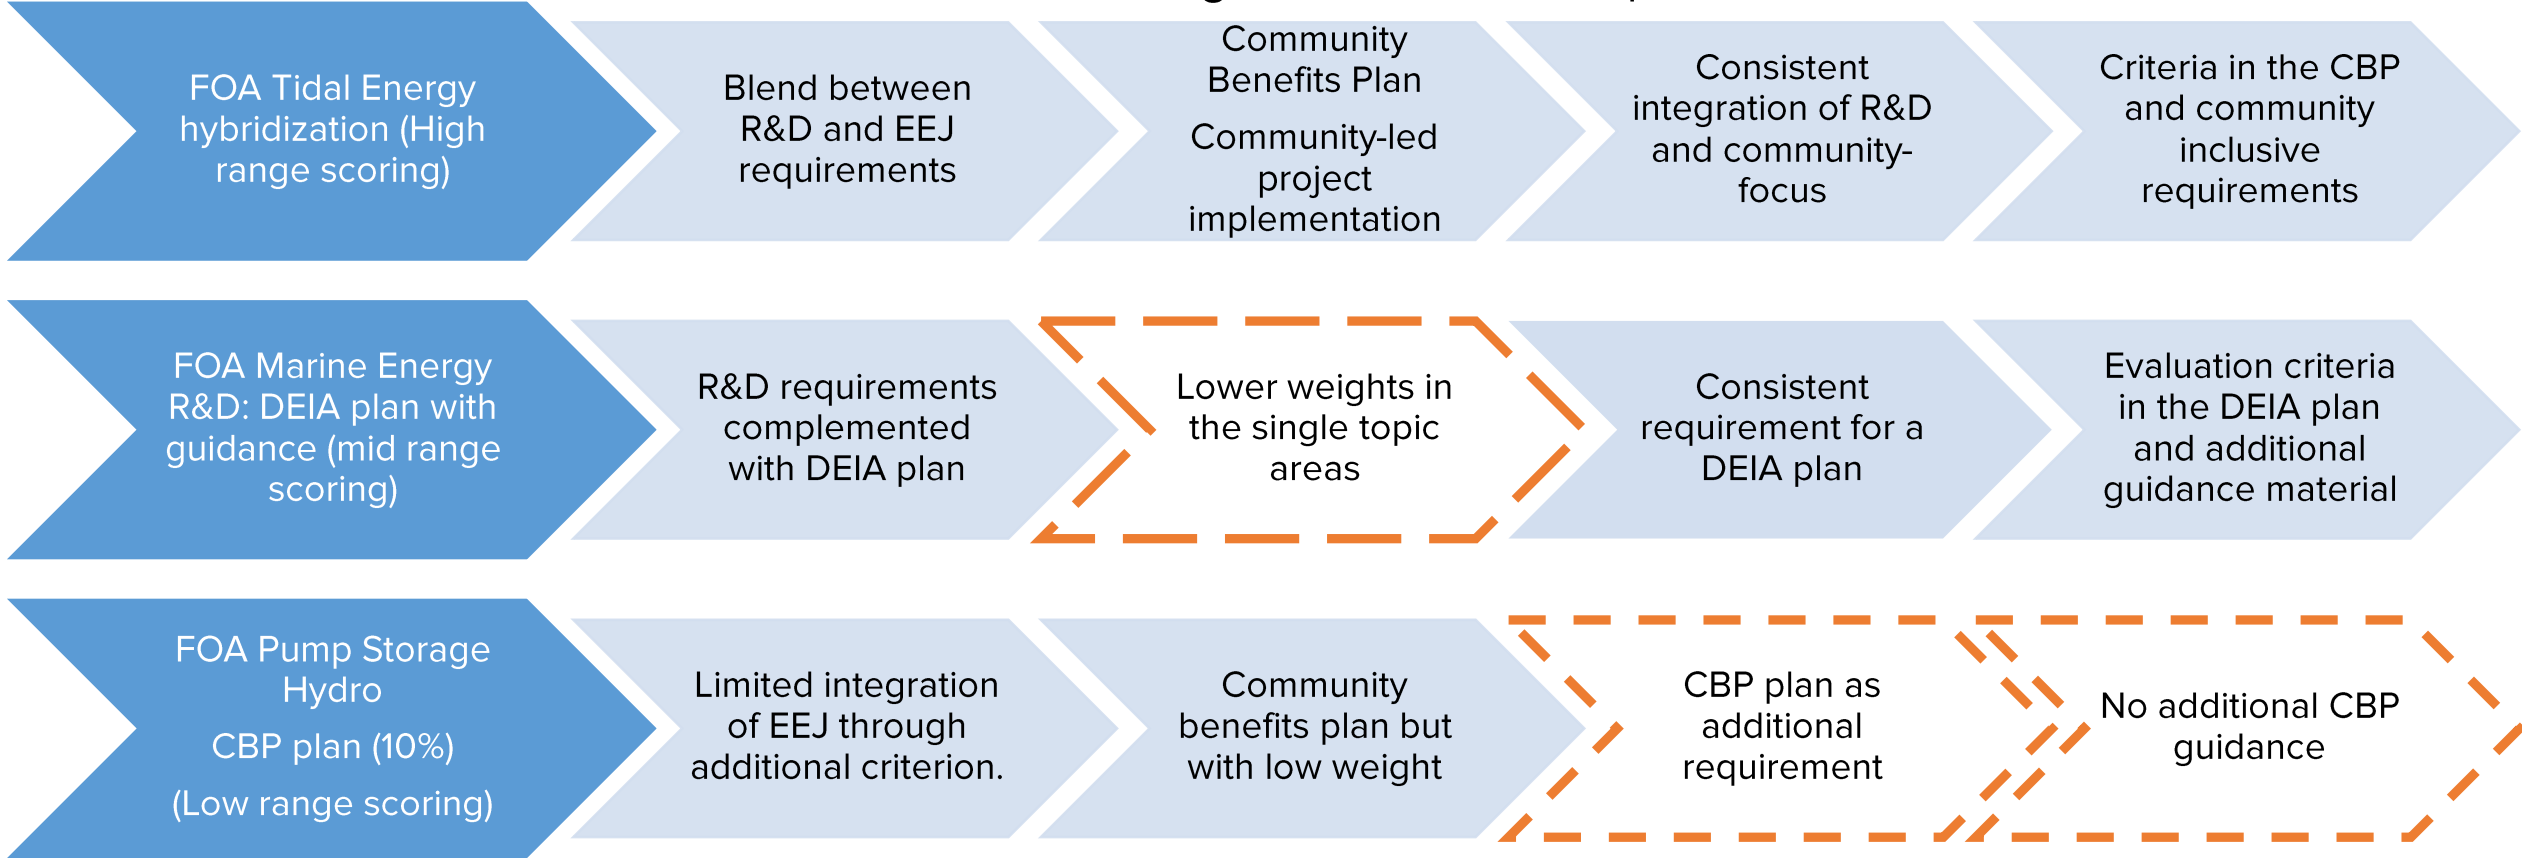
FOA Tidal Energy hybridization (High range scoring)

Blend between R&D and EEJ requirements

Community Benefits Plan

Community-led project implementation

Consistent integration of R&D and community-focus

Criteria in the CBP and community inclusive requirements

FOA Marine Energy R&D: DEIA plan with guidance (mid range scoring)

R&D requirements complemented with DEIA plan

Lower weights in the single topic areas

Consistent requirement for a DEIA plan

Evaluation criteria in the DEIA plan and additional guidance material

FOA Pump Storage Hydro

CBP plan (10%)

(Low range scoring)

Limited integration of EEJ through additional criterion.

Community benefits plan but with low weight

CBP plan as additional requirement

No additional CBP guidance